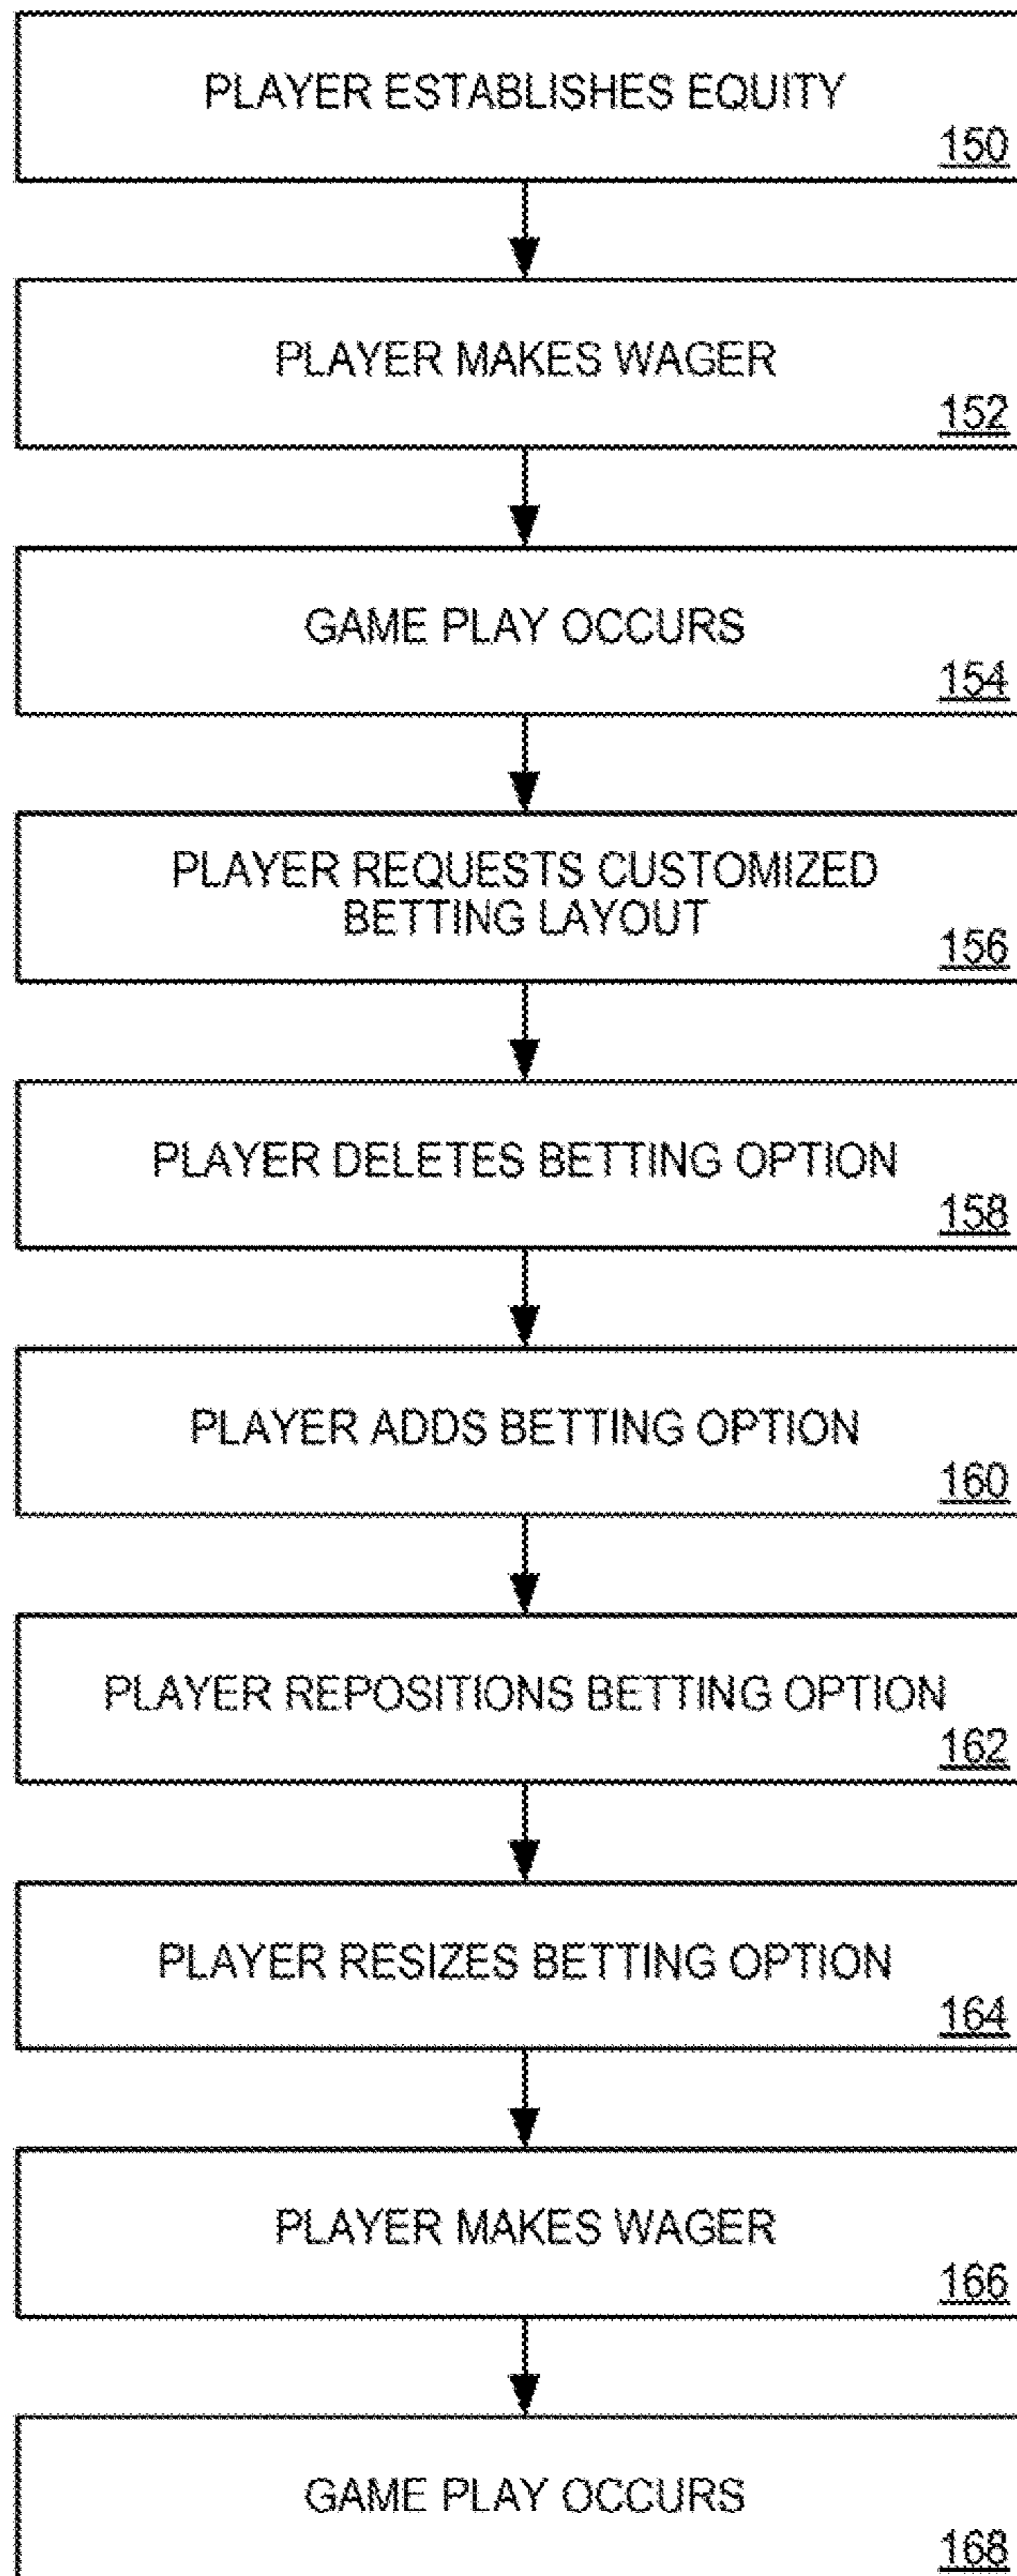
PLAYER ESTABLISHES EQUITY
150

PLAYER MAKES WAGER
152

GAME PLAY OCCURS
154

PLAYER REQUESTS CUSTOMIZED BETTING LAYOUT
156

PLAYER DELETES BETTING OPTION
158

PLAYER ADDS BETTING OPTION
160

PLAYER REPOSITIONS BETTING OPTION
162

PLAYER RESIZES BETTING OPTION
164

PLAYER MAKES WAGER
166

GAME PLAY OCCURS
168